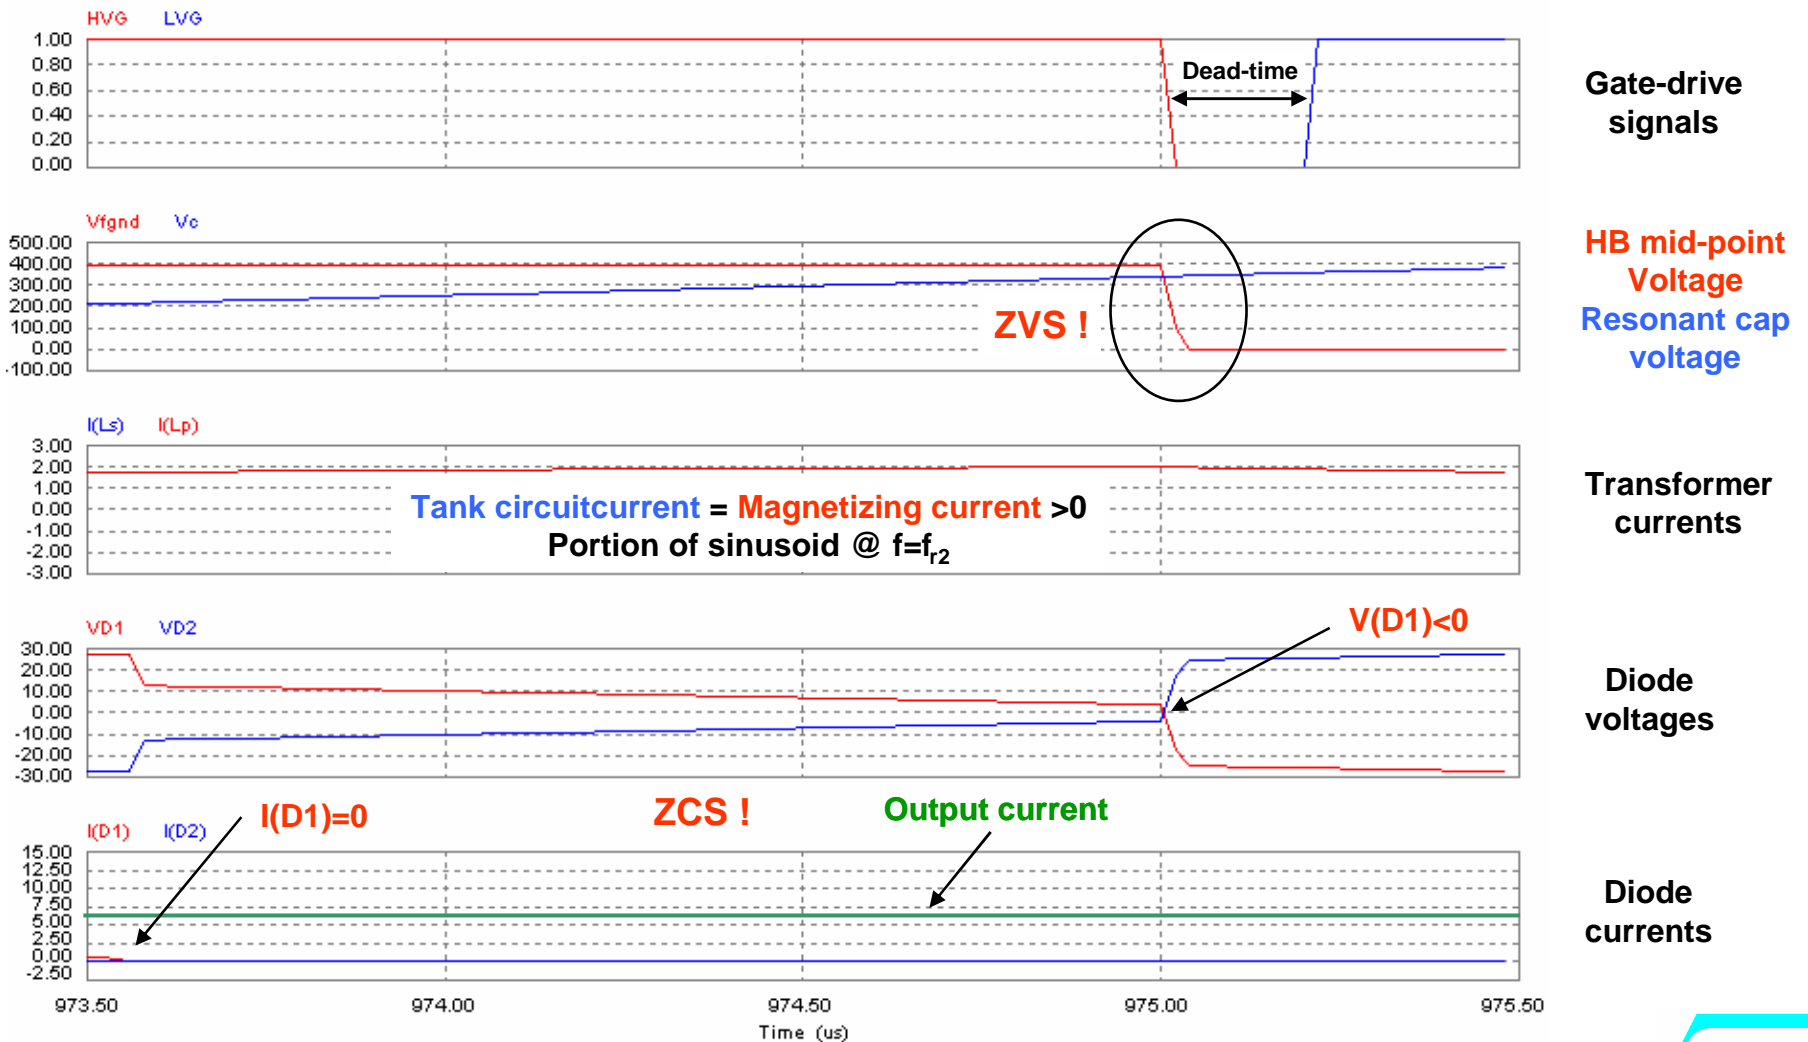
HVG LVG

1.00
0.80
0.60
0.40
0.20
0.00

Dead-time

Gate-drive signals

Vfgnd Vc

500.00
400.00
300.00
200.00
100.00
0.00
-100.00

ZVS !

HB mid-point Voltage
Resonant cap voltage

I(Ls) I(Lp)

3.00
2.00
1.00
0.00
-1.00
-2.00
-3.00

Tank circuitcurrent = Magnetizing current >0
Portion of sinusoid @ $f=f_{r2}$

Transformer currents

VD1 VD2

30.00
20.00
10.00
0.00
-10.00
-20.00
-30.00

V(D1)<0

Diode voltages

I(D1)=0

ZCS !

Output current

I(D1) I(D2)

15.00
12.50
10.00
7.50
5.00
2.50
0.00
-2.50

Diode currents

973.50 974.00 974.50 975.00 975.50
Time (us)